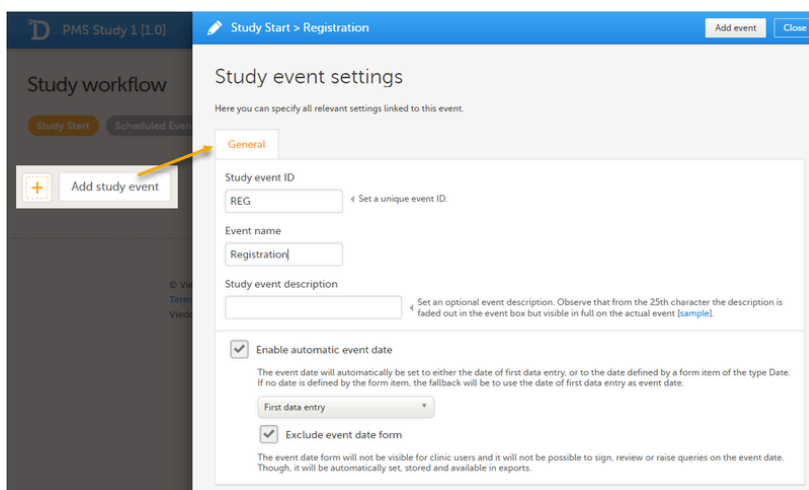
PMS Study 1 [1.0]

Study workflow

Study Start

Scheduled Even

Add study event

© Vie
Term
Vied

Study Start > Registration

Add event

Close

Study event settings

Here you can specify all relevant settings linked to this event.

General

Study event ID

REG

Set a unique event ID.

Event name

Registration

Study event description

Set an optional event description. Observe that from the 25th character the description is faded out in the event box but visible in full on the actual event [sample].

Enable automatic event date

The event date will automatically be set to either the date of first data entry, or to the date defined by a form item of the type Date. If no date is defined by the form item, the fallback will be to use the date of first data entry as event date.

First data entry

Exclude event date form

The event date form will not be visible for clinic users and it will not be possible to sign, review or raise queries on the event date. Though, it will be automatically set, stored and available in exports.